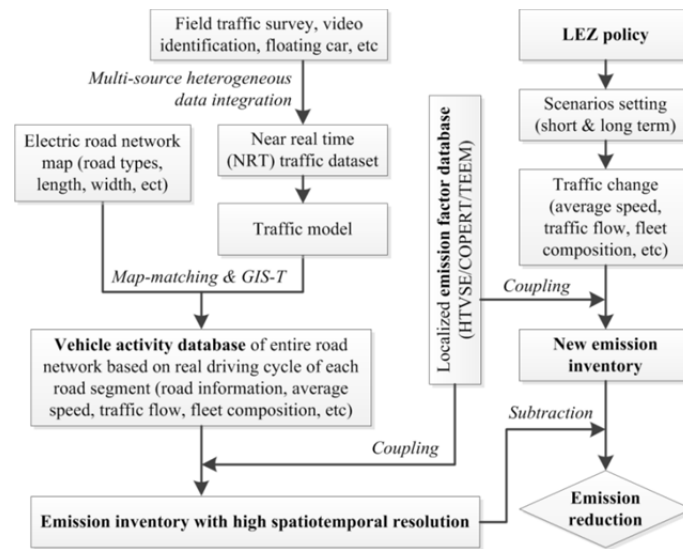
Field traffic survey, video identification, floating car, etc

Multi-source heterogeneous data integration

Near real time (NRT) traffic dataset

Electric road network map (road types, length, width, ect)

Traffic model

Map-matching & GIS-T

Vehicle activity database of entire road network based on real driving cycle of each road segment (road information, average speed, traffic flow, fleet composition, etc)

Localized emission factor database (HTVSE/COPERT/TEEM)

LEZ policy

Scenarios setting (short & long term)

Traffic change (average speed, traffic flow, fleet composition, etc)

Coupling

New emission inventory

Subtraction

Coupling

Emission inventory with high spatiotemporal resolution

Emission reduction